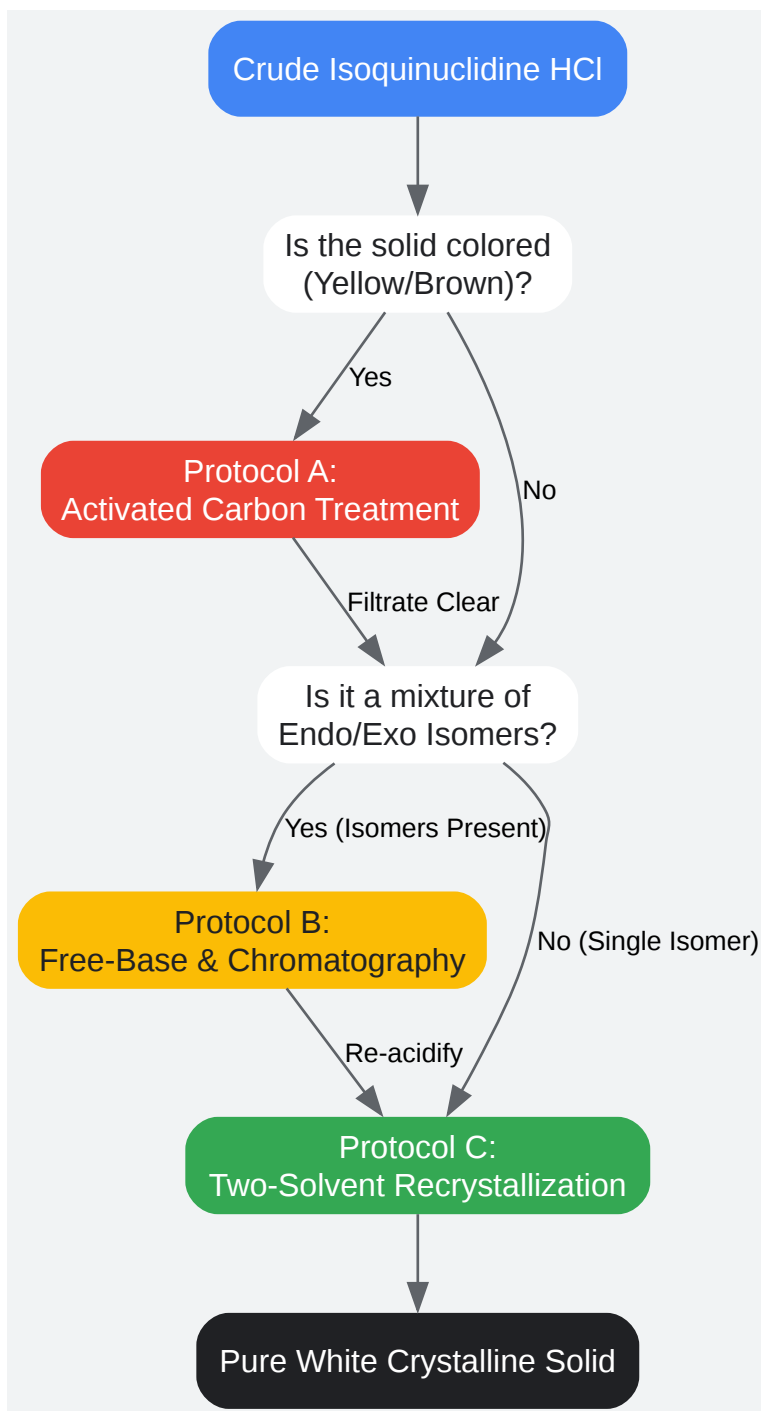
Crude Isoquinuclidine HCl

Is the solid colored (Yellow/Brown)?

Yes

No

Protocol A:
Activated Carbon Treatment

Filtrate Clear

Is it a mixture of Endo/Exo Isomers?

Yes (Isomers Present)

No (Single Isomer)

Protocol B:
Free-Base & Chromatography

Re-acidify

Protocol C:
Two-Solvent Recrystallization

Pure White Crystalline Solid